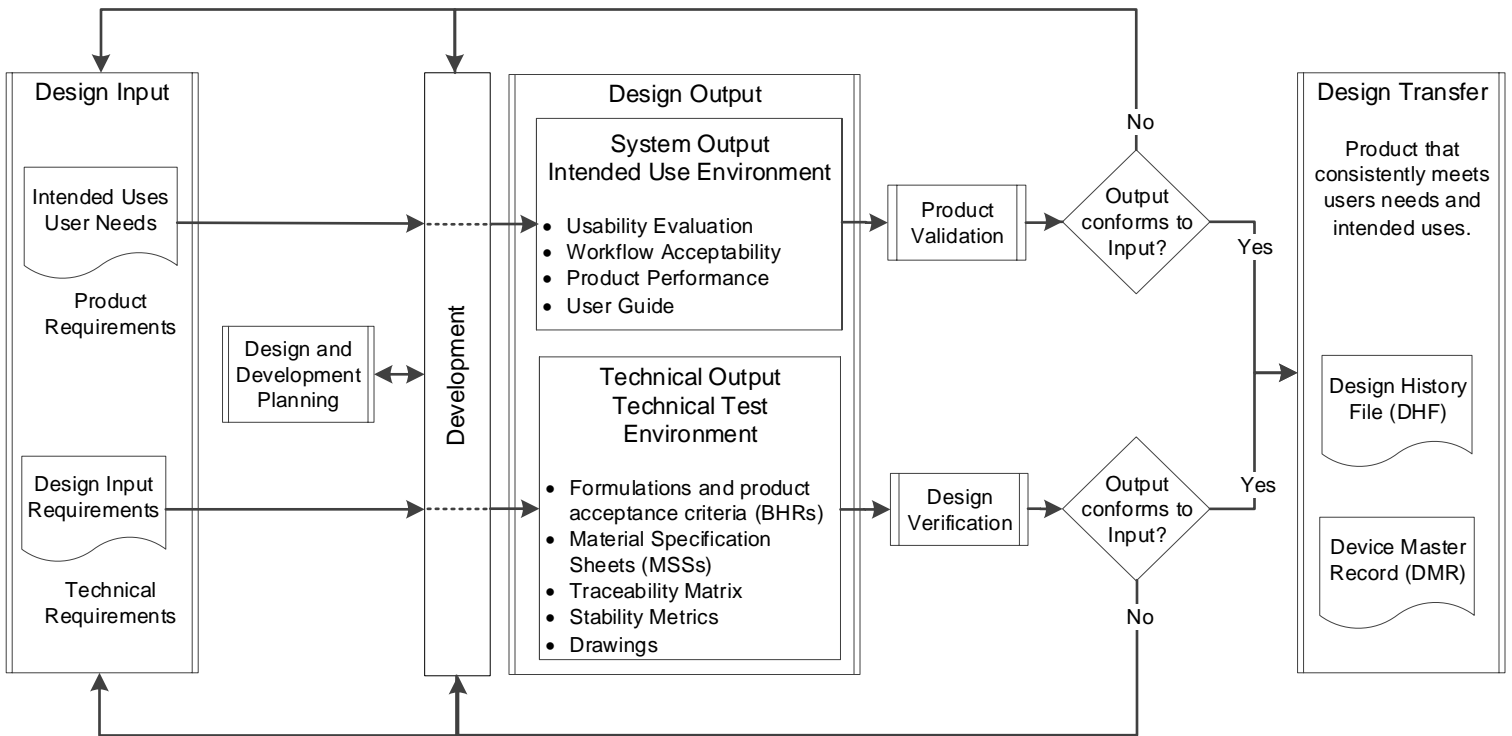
Design Input

Intended Uses
User Needs

Product Requirements

Design and Development Planning

Design Input Requirements

Technical Requirements

Development

Design Output

System Output
Intended Use Environment

- Usability Evaluation
- Workflow Acceptability
- Product Performance
- User Guide

Technical Output
Technical Test Environment

- Formulations and product acceptance criteria (BHRs)
- Material Specification Sheets (MSSs)
- Traceability Matrix
- Stability Metrics
- Drawings

Product Validation

Design Verification

No

Output conforms to Input?

Yes

Output conforms to Input?

Yes

No

Design Transfer

Product that consistently meets users needs and intended uses.

Design History File (DHF)

Device Master Record (DMR)